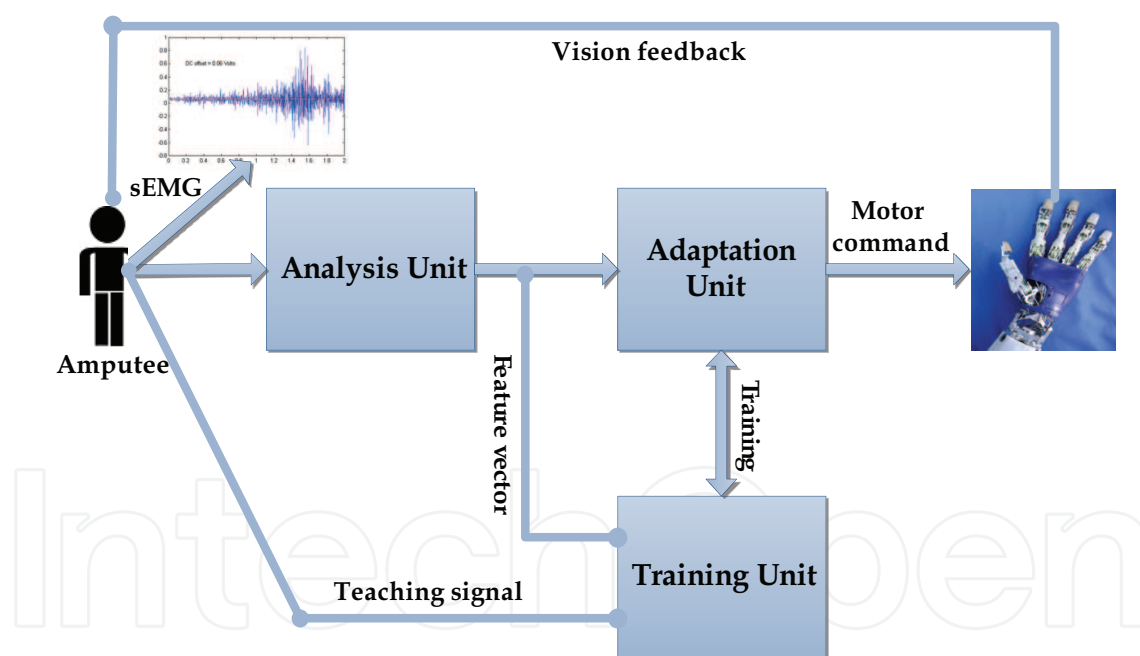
Vision feedback

DC offset = 0.00 Volts

0.8
0.6
0.4
0.2
0
-0.2
-0.4
-0.6
-0.8

0 0.2 0.4 0.6 0.8 1 1.2 1.4 1.6 1.8 2

sEMG

Amputee

Analysis Unit

Adaptation Unit

Motor command

Feature vector

Training

Training Unit

Teaching signal

IntechOpen